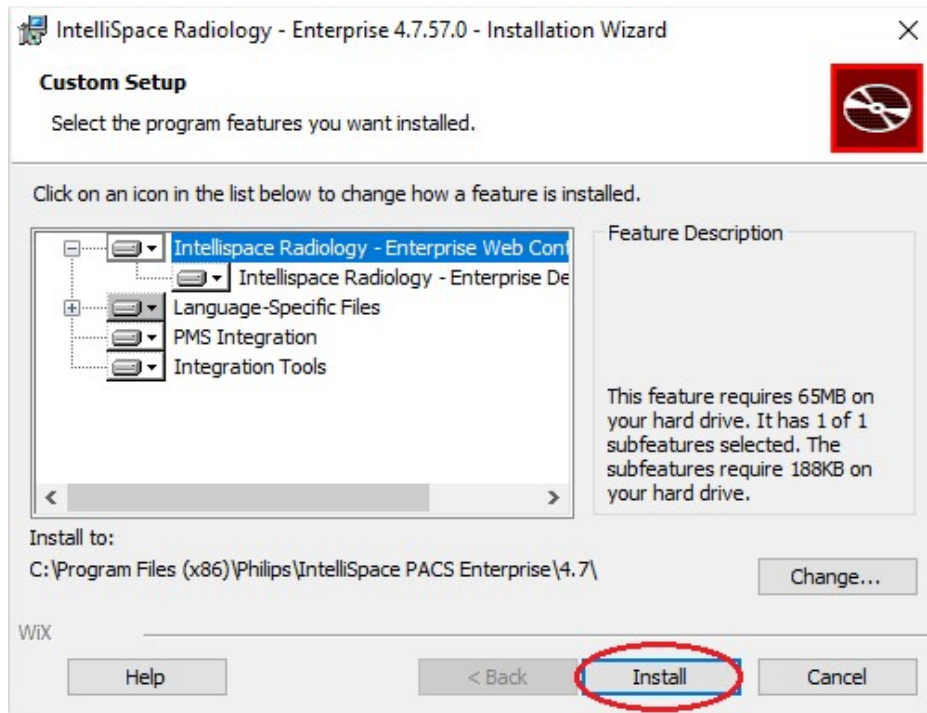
IntelliSpace Radiology - Enterprise 4.7.57.0 - Installation Wizard ×

Custom Setup

Select the program features you want installed.

Click on an icon in the list below to change how a feature is installed.

Intellispace Radiology - Enterprise Web Con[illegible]

Intellispace Radiology - Enterprise De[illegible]

Language-Specific Files

PMS Integration

Integration Tools

Feature Description

This feature requires 65MB on your hard drive. It has 1 of 1 subfeatures selected. The subfeatures require 188KB on your hard drive.

Install to:

C:\Program Files (x86)\Philips\IntelliSpace PACS Enterprise\4.7\

Change...

WiX

Help

< Back

Install

Cancel